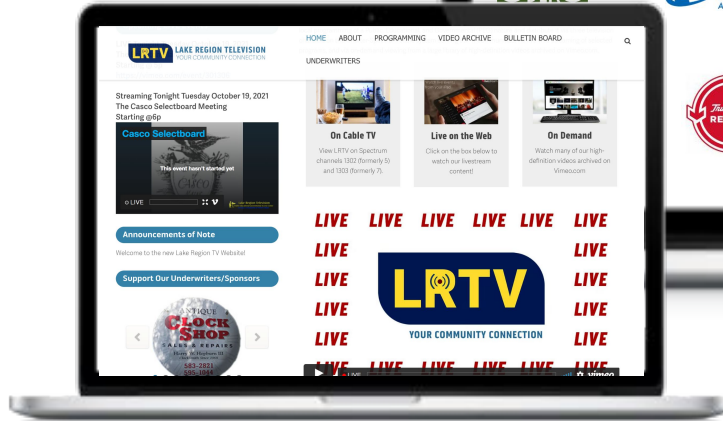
LRTV LAKE REGION TELEVISION
YOUR COMMUNITY CONNECTION

HOME ABOUT PROGRAMMING VIDEO ARCHIVE BULLETIN BOARD
UNDERWRITERS

Streaming Tonight Tuesday October 19, 2021
The Casco Selectboard Meeting
Starting @6p

Casco Selectboard
This event hasn't started yet
LIVE

Announcements of Note
Welcome to the new Lake Region TV Website!

Support Our Underwriters/Sponsors

ANTIQUE CLOCK SHOP
SALES & REPAIRS
583-2821
595-1041

On Cable TV
View LRTV on Spectrum channels 1302 (formerly 5) and 1303 (formerly 7).

Live on the Web
Click on the box below to watch our livestream content!

On Demand
Watch many of our high-definition-videos archived on Vimeo.com

LIVE LIVE LIVE LIVE LIVE LIVE
LIVE LIVE
LIVE LIVE
LIVE LIVE
LIVE LIVE
LIVE LIVE
LRTV
YOUR COMMUNITY CONNECTION
LIVE
vimeo